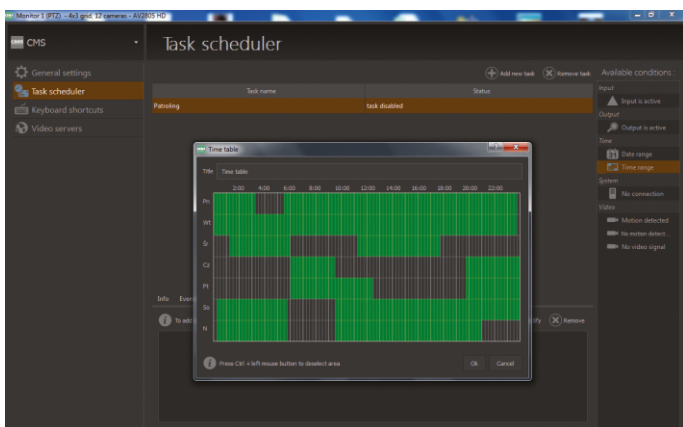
Monitor 1 (PTZ) - 4x3 grid, 12 cameras - AV2805 HD

CMS

Task scheduler

General settings
Task scheduler
Keyboard shortcuts
Video servers

Add new task
Remove task

| Task name | Status |
|---|---|
| Patroling | task disabled |

Available conditions
Input
Input is active
Output
Output is active
Time
Date range
Time range
System
No connection
Video
Motion detected
No motion detect
No video signal

Time table
Title Time table

2:00 4:00 6:00 8:00 10:00 12:00 14:00 16:00 18:00 20:00 22:00

Pn
Wt
Śr
Cz
Pt
So
N

Info Even
To add
ify
Remove

Press Ctrl + left mouse button to deselect area
Ok
Cancel